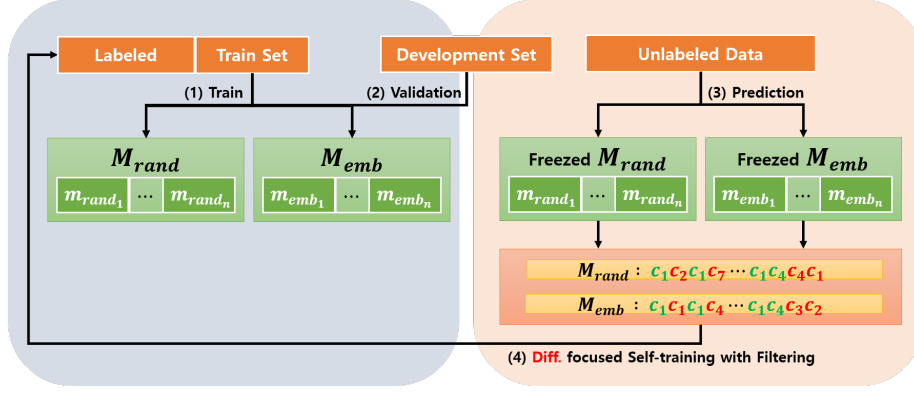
Labeled

Train Set

Development Set

Unlabeled Data

(1) Train

(2) Validation

(3) Prediction

$M_{rand}$

$m_{rand_1}$ ⋯ $m_{rand_n}$

$M_{emb}$

$m_{emb_1}$ ⋯ $m_{emb_n}$

Freezed $M_{rand}$

$m_{rand_1}$ ⋯ $m_{rand_n}$

Freezed $M_{emb}$

$m_{emb_1}$ ⋯ $m_{emb_n}$

$M_{rand}$ : $c_1 c_2 c_1 c_7 \cdots c_1 c_4 c_4 c_1$

$M_{emb}$ : $c_1 c_1 c_1 c_4 \cdots c_1 c_4 c_3 c_2$

(4) Diff. focused Self-training with Filtering